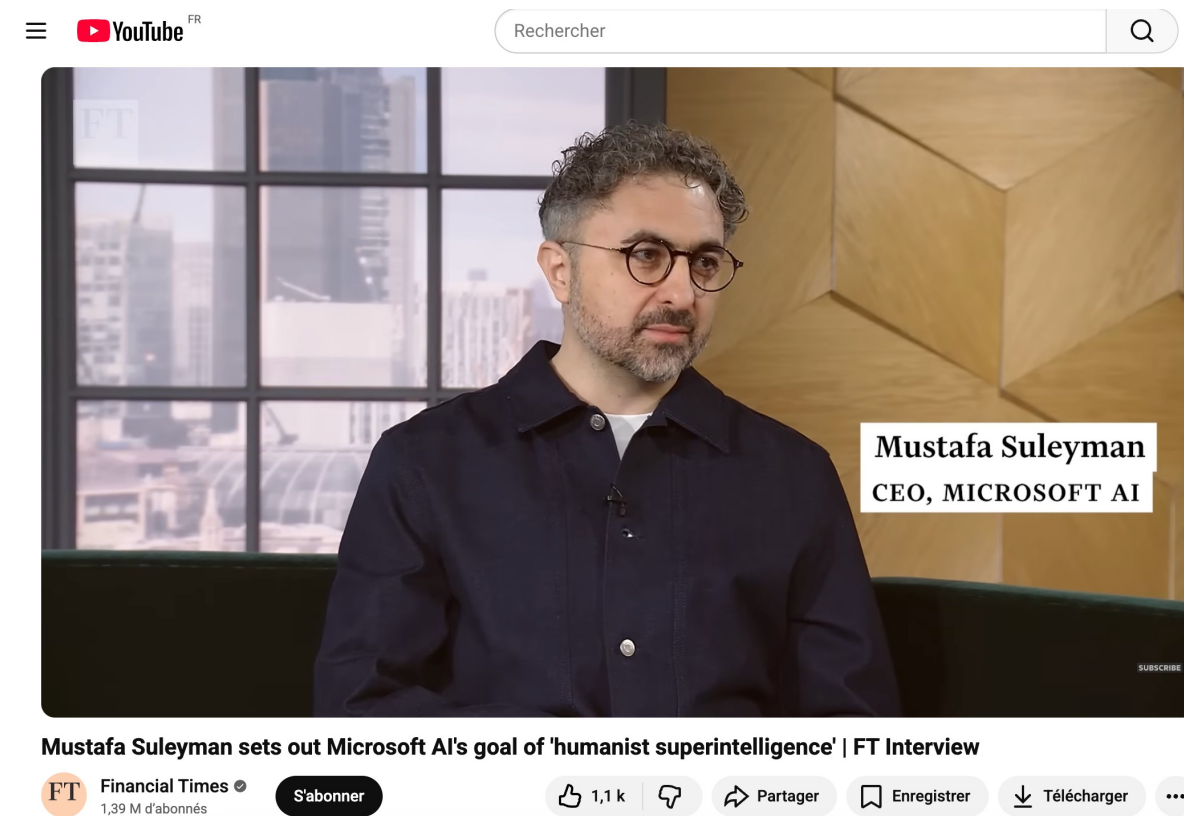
YouTube FR

Rechercher

FT

Mustafa Suleyman
CEO, MICROSOFT AI

SUBSCRIBE

Mustafa Suleyman sets out Microsoft AI's goal of 'humanist superintelligence' | FT Interview

FT
Financial Times
1,39 M d'abonnés

S'abonner

1,1 k

Partager

Enregistrer

Télécharger

...